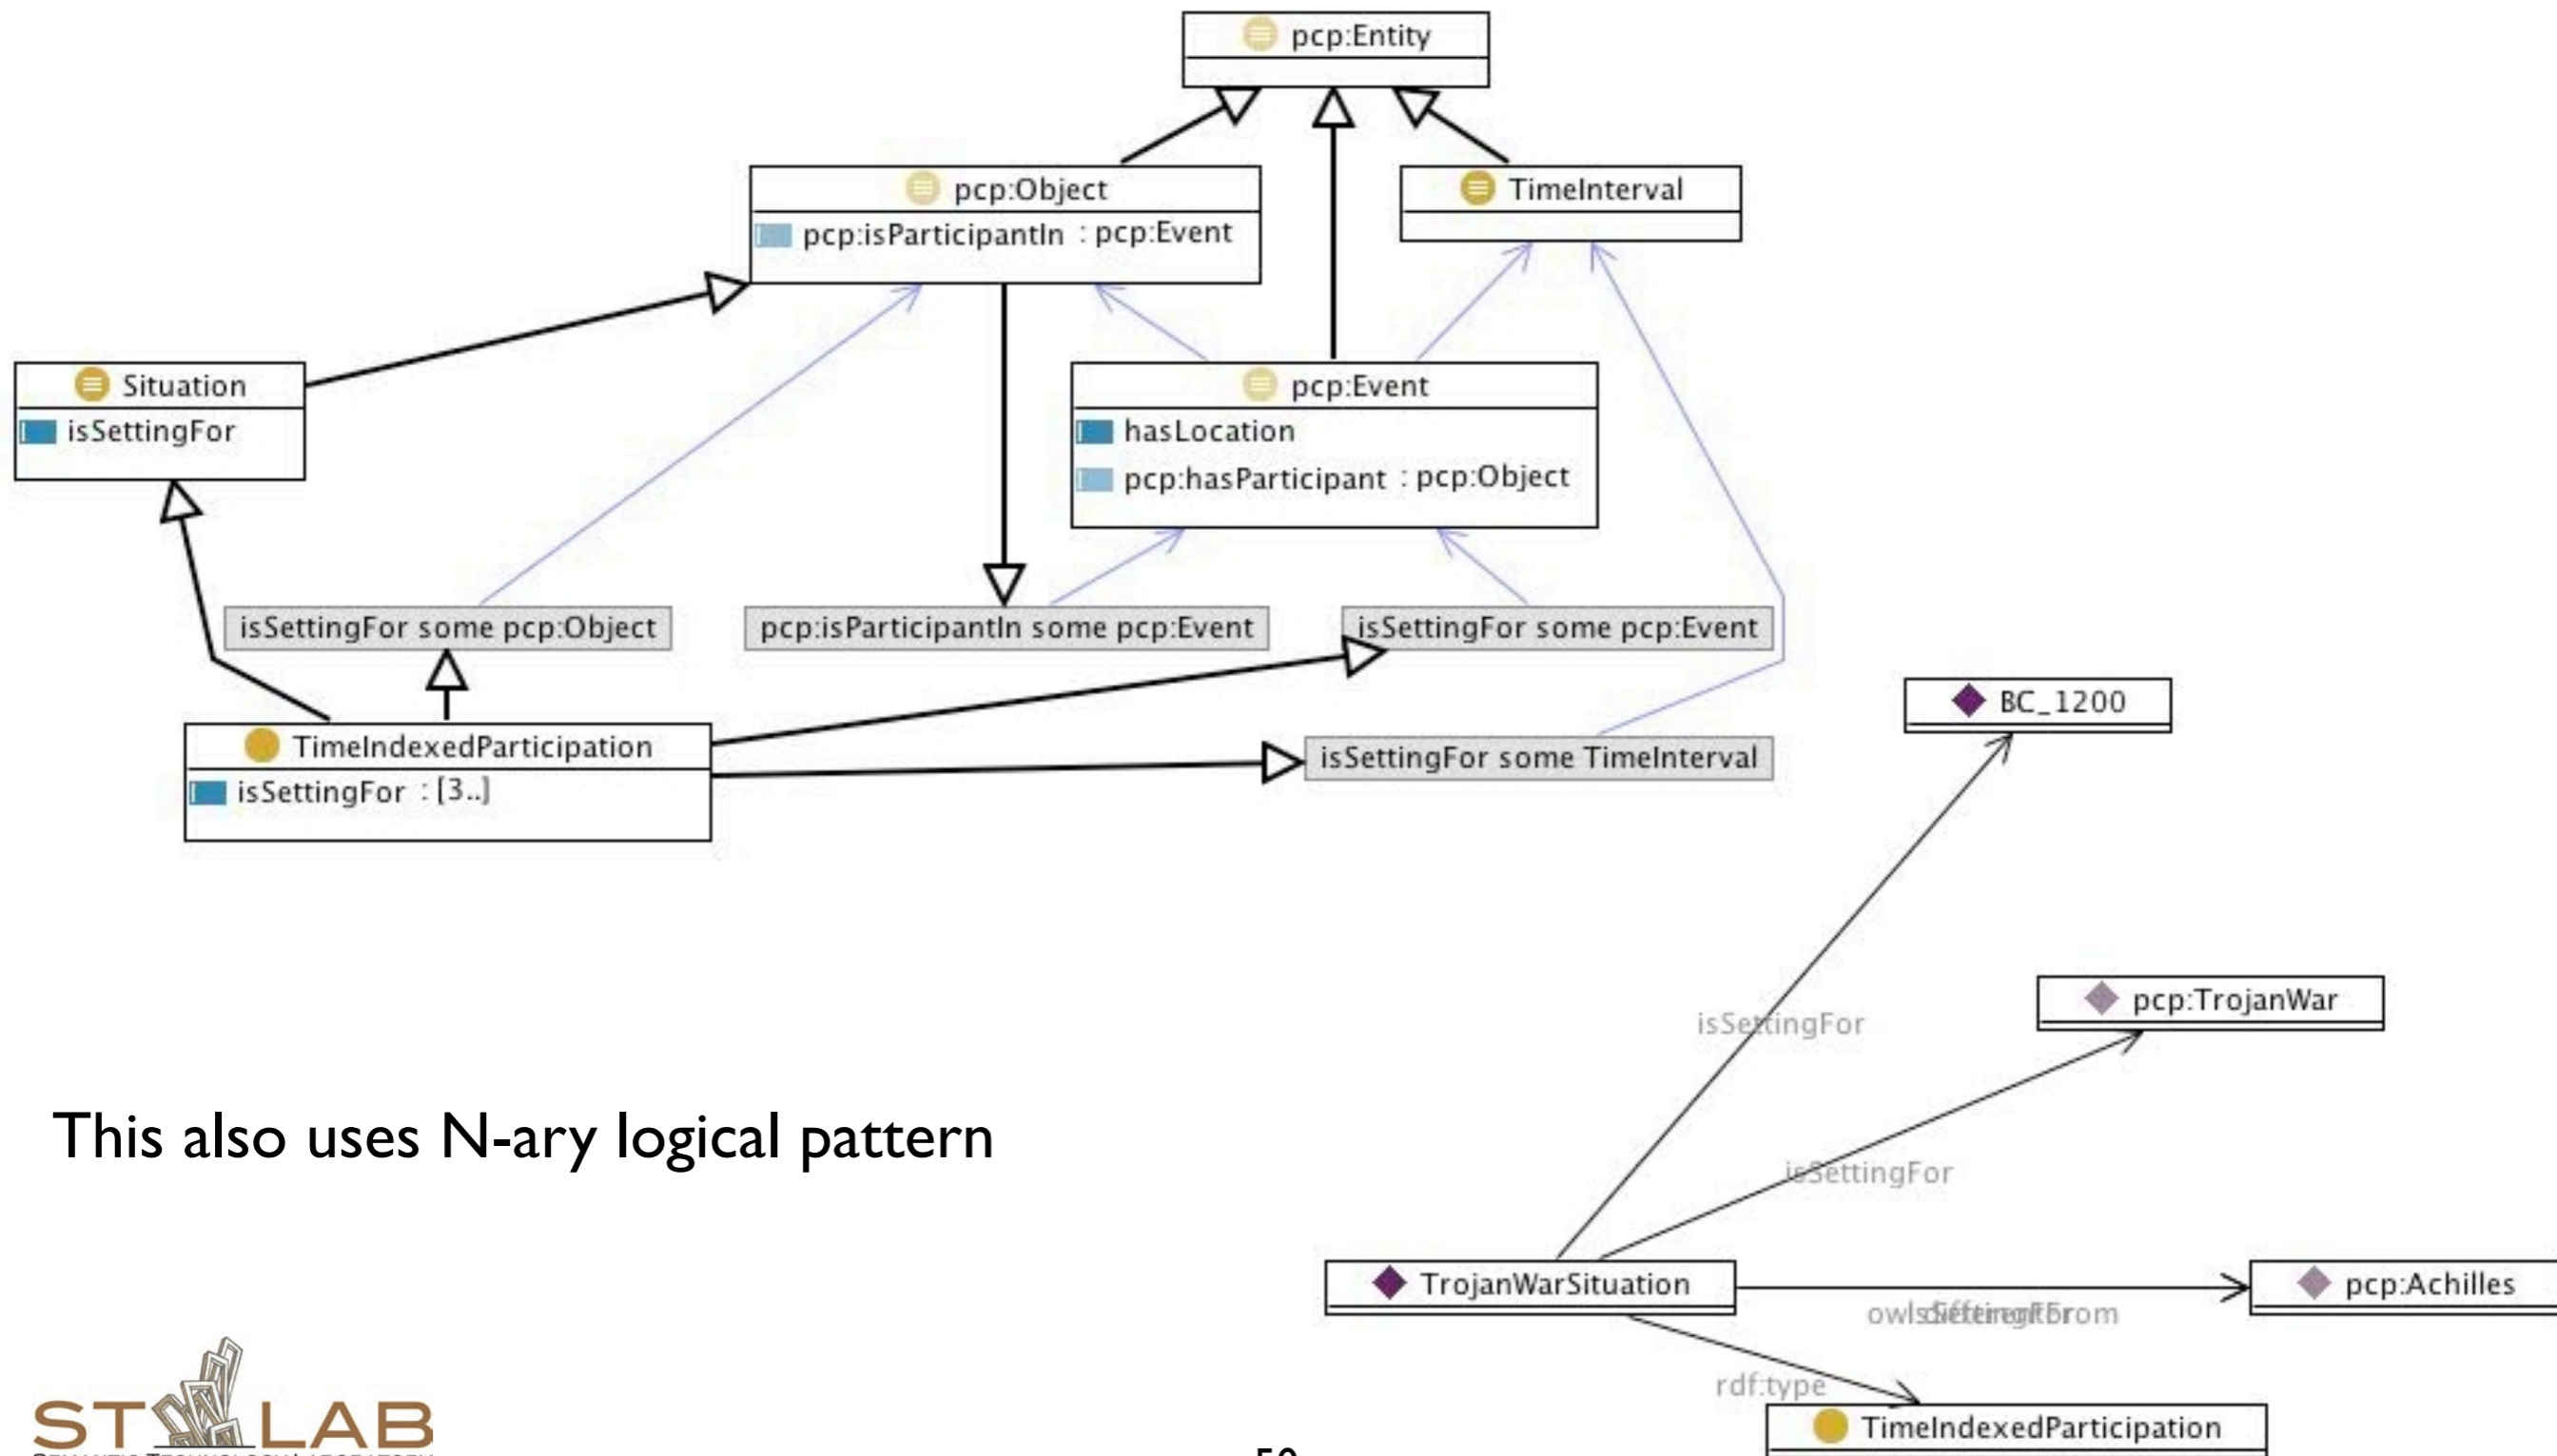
pcp:Entity

pcp:Object
pcp:isParticipantIn : pcp:Event

TimeInterval

Situation
isSettingFor

pcp:Event
hasLocation
pcp:hasParticipant : pcp:Object

isSettingFor some pcp:Object

pcp:isParticipantIn some pcp:Event

isSettingFor some pcp:Event

TimeIndexedParticipation
isSettingFor : [3..]

isSettingFor some TimeInterval

BC_1200

pcp:TrojanWar

isSettingFor

isSettingFor

TrojanWarSituation

pcp:Achilles

owl:differentFrom isSettingFor

rdf:type

TimeIndexedParticipation

This also uses N-ary logical pattern

STLAB

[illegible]